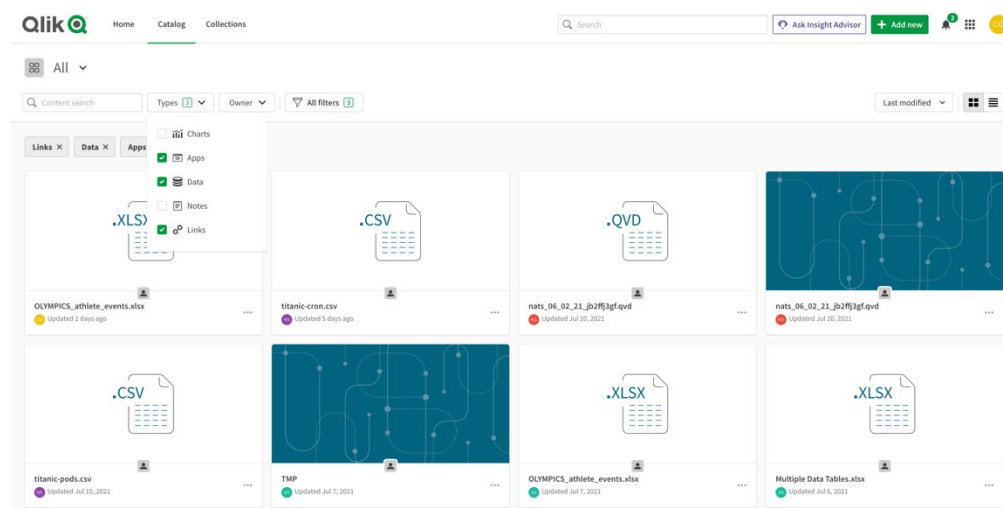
Qlik

Home Catalog Collections

Search

Ask Insight Advisor

+ Add new

3

All

Content search

Types 3

Owner

All filters 3

Last modified

Links × Data × Apps

Charts

Apps

Data

Notes

Links

.XLSX

.CSV

.QVD

OLYMPICS_athlete_events.xlsx
Updated 2 days ago

titanic-cron.csv
Updated 5 days ago

nats_06_02_21_jb2ffj3gf.qvd
Updated Jul 20, 2021

nats_06_02_21_jb2ffj3gf.qvd
Updated Jul 20, 2021

.CSV

.XLSX

.XLSX

titanic-pods.csv
Updated Jul 15, 2021

TMP
Updated Jul 7, 2021

OLYMPICS_athlete_events.xlsx
Updated Jul 7, 2021

Multiple Data Tables.xlsx
Updated Jul 6, 2021